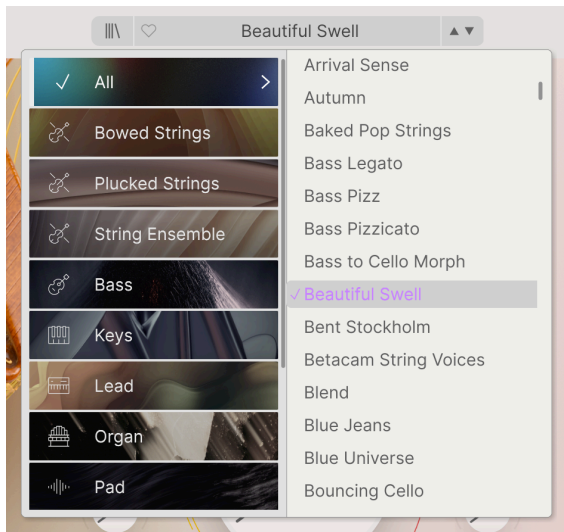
Beautiful Swell

✓ All >
Bowed Strings
Plucked Strings
String Ensemble
Bass
Keys
Lead
Organ
Pad

Arrival Sense
Autumn
Baked Pop Strings
Bass Legato
Bass Pizz
Bass Pizzicato
Bass to Cello Morph
✓ Beautiful Swell
Bent Stockholm
Betacam String Voices
Blend
Blue Jeans
Blue Universe
Bouncing Cello